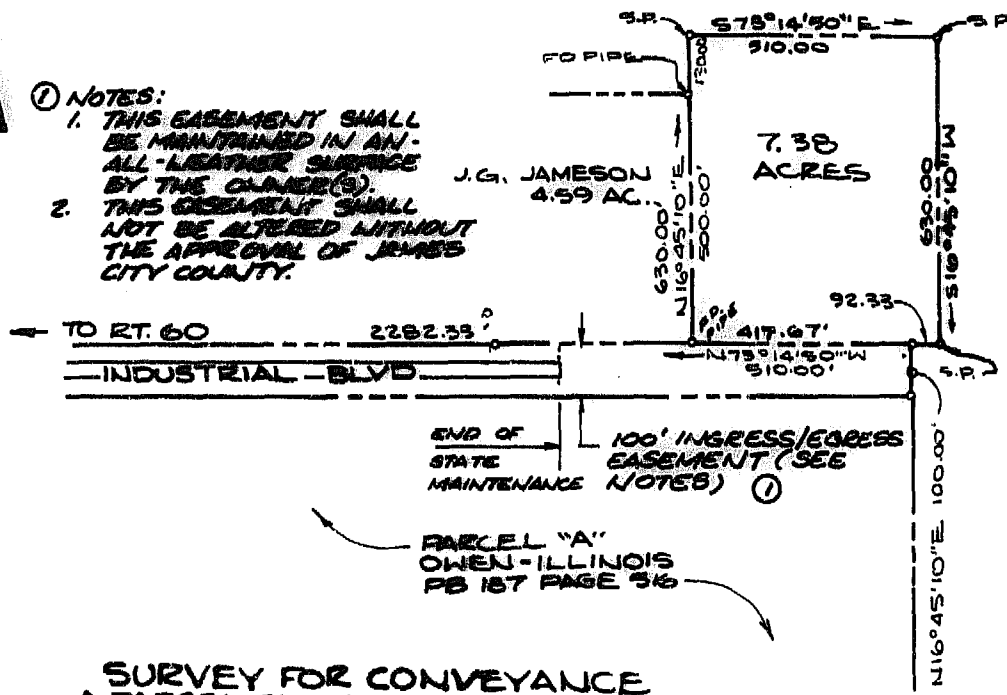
S.P. S78°14'50"E. S.P.
510.00
FO PIPE
130.00

① NOTES:
1. THIS EASEMENT SHALL BE MAINTAINED IN AN ALL-WEATHER SURFACE BY THE OWNER(S).
2. THIS EASEMENT SHALL NOT BE ALTERED WITHOUT THE APPROVAL OF JAMES CITY COUNTY.

7.38 ACRES

J.G. JAMESON 4.59 AC.

630.00'
N16°45'10"E
500.00'

630.00'
S16°45'10"W

92.33

TO RT. 60
2282.35'
417.67'
N73°14'50"W
510.00'
INDUSTRIAL BLVD
S.P.

END OF STATE MAINTENANCE
100' INGRESS/EGRESS EASEMENT (SEE NOTES) ①

N16°45'10"E 100.00'

PARCEL "A"
OWEN-ILLINOIS
PB 187 PAGE 56

SURVEY FOR CONVEYANCE
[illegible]